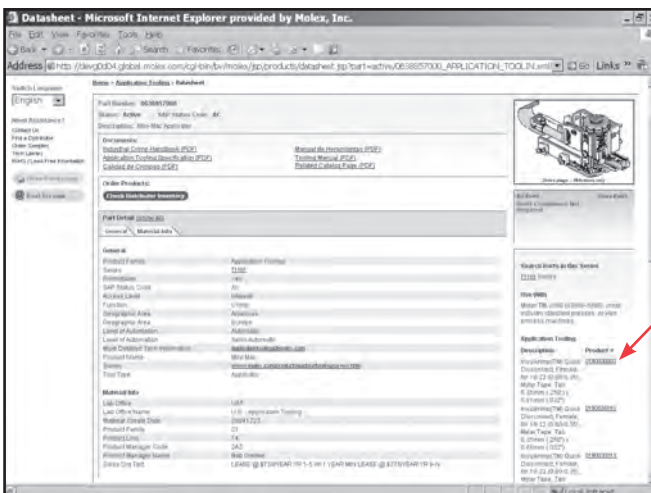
Datasheet - Microsoft Internet Explorer provided by Molex, Inc.

File Edit View Favorites Tools Help

Back Search Favorites

Address http://devg0d04.global.molex.com/cgi-bin/bv/molex/jsp/products/datasheet.jsp?part=active/0638857000_APPLICATION_TOOLIN.xml Go Links

Switch Language
English

Need Assistance?
Contact Us
Find a Distributor
Order Samples
Tech Library
RoHS / Lead-Free Information

Home > Application Tooling > Datasheet

Part Number: 0638857000
Status: Active
Description: Mini-Mac Applicator

Documents:
Industrial Crimp Handbook (PDF)
Application Tooling Specification (PDF)
Catalog de Crimpage (PDF)
Manual de Herramientas (PDF)
Tooling Manual (PDF)
Related Catalog Page (PDF)

Order Products:
Check Distributor Inventory

Part Detail
General | Material Info

General
| | |
|---|---|
| Product Family | Application Tooling |
| Series | 71190 |
| Application | Yes |
| SAP Status Code | A1 |
| Access Level | Internal |
| Function | Crimp |
| Geographic Area | Americas |
| Geographic Area | Europe |
| Level of Automation | Automatic |
| Level of Automation | Semi-Automatic |
| Product Name | Mini-Mac |
| Tool Type | Applicator |

Material Info
| | |
|---|---|
| Lab Office | LAP |
| Last Office Name | U.S. - Application Tooling |
| Material Create Date | 20041123 |
| Product Family | 01 |
| Primary Unit | T4 |
| Product Manager Code | 2AZ |
| Product Manager Name | Bob Graham |
| Sales Org Text | LEASE @ $TBYEAR 1Yr 1-5 Yr / 1 YEAR MIN LEASE @ $TBYEAR 1Yr 6-Yr |

Search Parts in this Series
71190 Series

Use With
Molex TM (...) crimp

Application Tooling
Description | Product #
InsulKrimp(TM) Quick Disconnect, Female, for 18-22 AWG, Mylar Tape, Tab 6.35mm (.250") x 0.81mm (.032") | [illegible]
InsulKrimp(TM) Quick Disconnect, Female, for 18-22 AWG, Mylar Tape, Tab 6.35mm (.250") x 0.81mm (.032") | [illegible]
InsulKrimp(TM) Quick Disconnect, Female, for 16-22 AWG, Mylar Tape, Tab | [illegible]

Local intranet